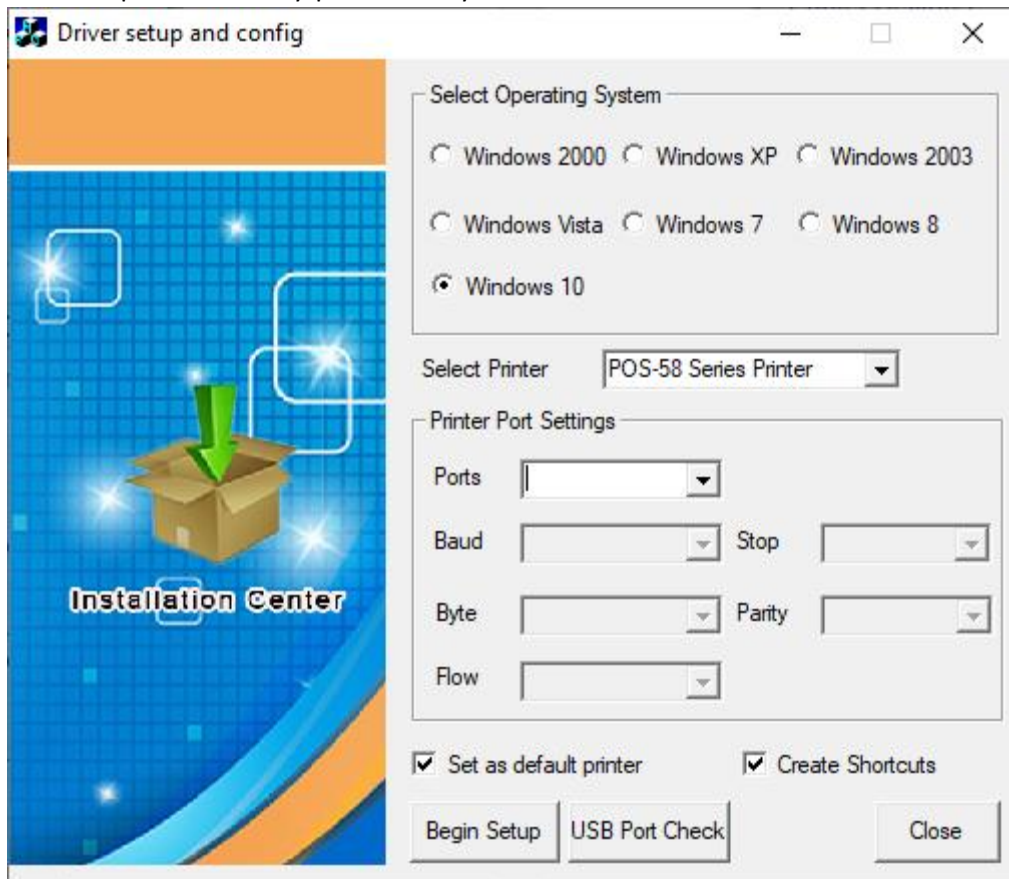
Driver setup and config

Installation Center

Select Operating System

Windows 2000 Windows XP Windows 2003

Windows Vista Windows 7 Windows 8

Windows 10

Select Printer POS-58 Series Printer

Printer Port Settings

Ports

Baud Stop

Byte Parity

Flow

Set as default printer Create Shortcuts

Begin Setup USB Port Check Close